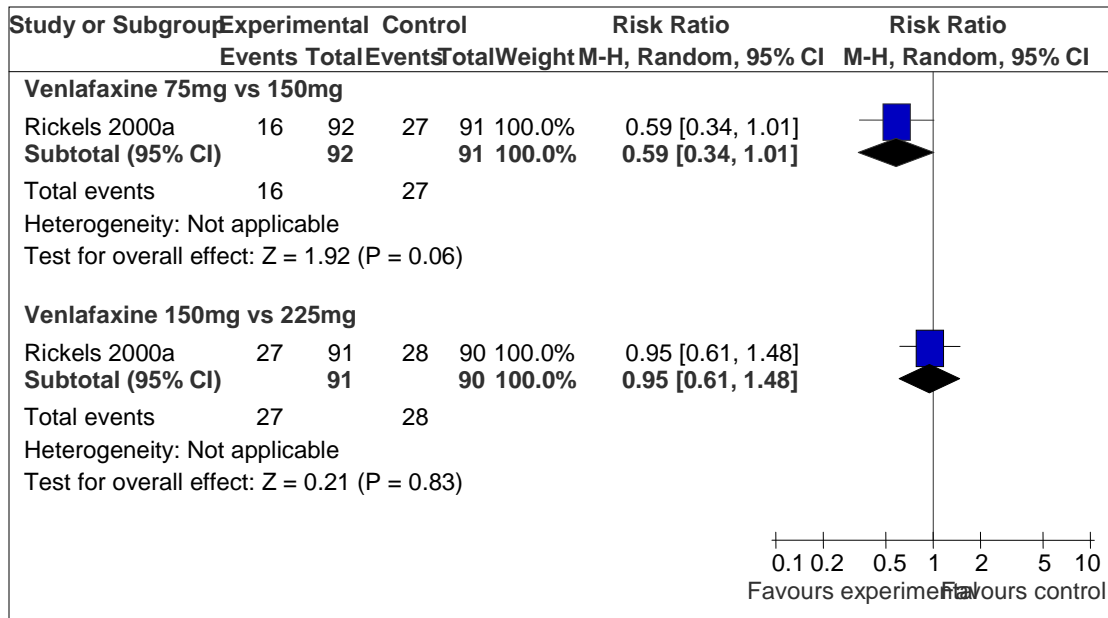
| Study or Subgroup | Experimental Events | Experimental Total | Control Events | Control Total | Weight | Risk Ratio M-H, Random, 95% CI | Risk Ratio M-H, Random, 95% CI |
|---|---|---|---|---|---|---|---|
| **Venlafaxine 75mg vs 150mg** | | | | | | | |
| Rickels 2000a | 16 | 92 | 27 | 91 | 100.0% | 0.59 [0.34, 1.01] | |
| **Subtotal (95% CI)** | | **92** | | **91** | **100.0%** | **0.59 [0.34, 1.01]** | |
| Total events | 16 | | 27 | | | | |
| Heterogeneity: Not applicable | | | | | | | |
| Test for overall effect: Z = 1.92 (P = 0.06) | | | | | | | |
| **Venlafaxine 150mg vs 225mg** | | | | | | | |
| Rickels 2000a | 27 | 91 | 28 | 90 | 100.0% | 0.95 [0.61, 1.48] | |
| **Subtotal (95% CI)** | | **91** | | **90** | **100.0%** | **0.95 [0.61, 1.48]** | |
| Total events | 27 | | 28 | | | | |
| Heterogeneity: Not applicable | | | | | | | |
| Test for overall effect: Z = 0.21 (P = 0.83) | | | | | | | |

0.1 0.2 0.5 1 2 5 10
Favours experimental Favours control